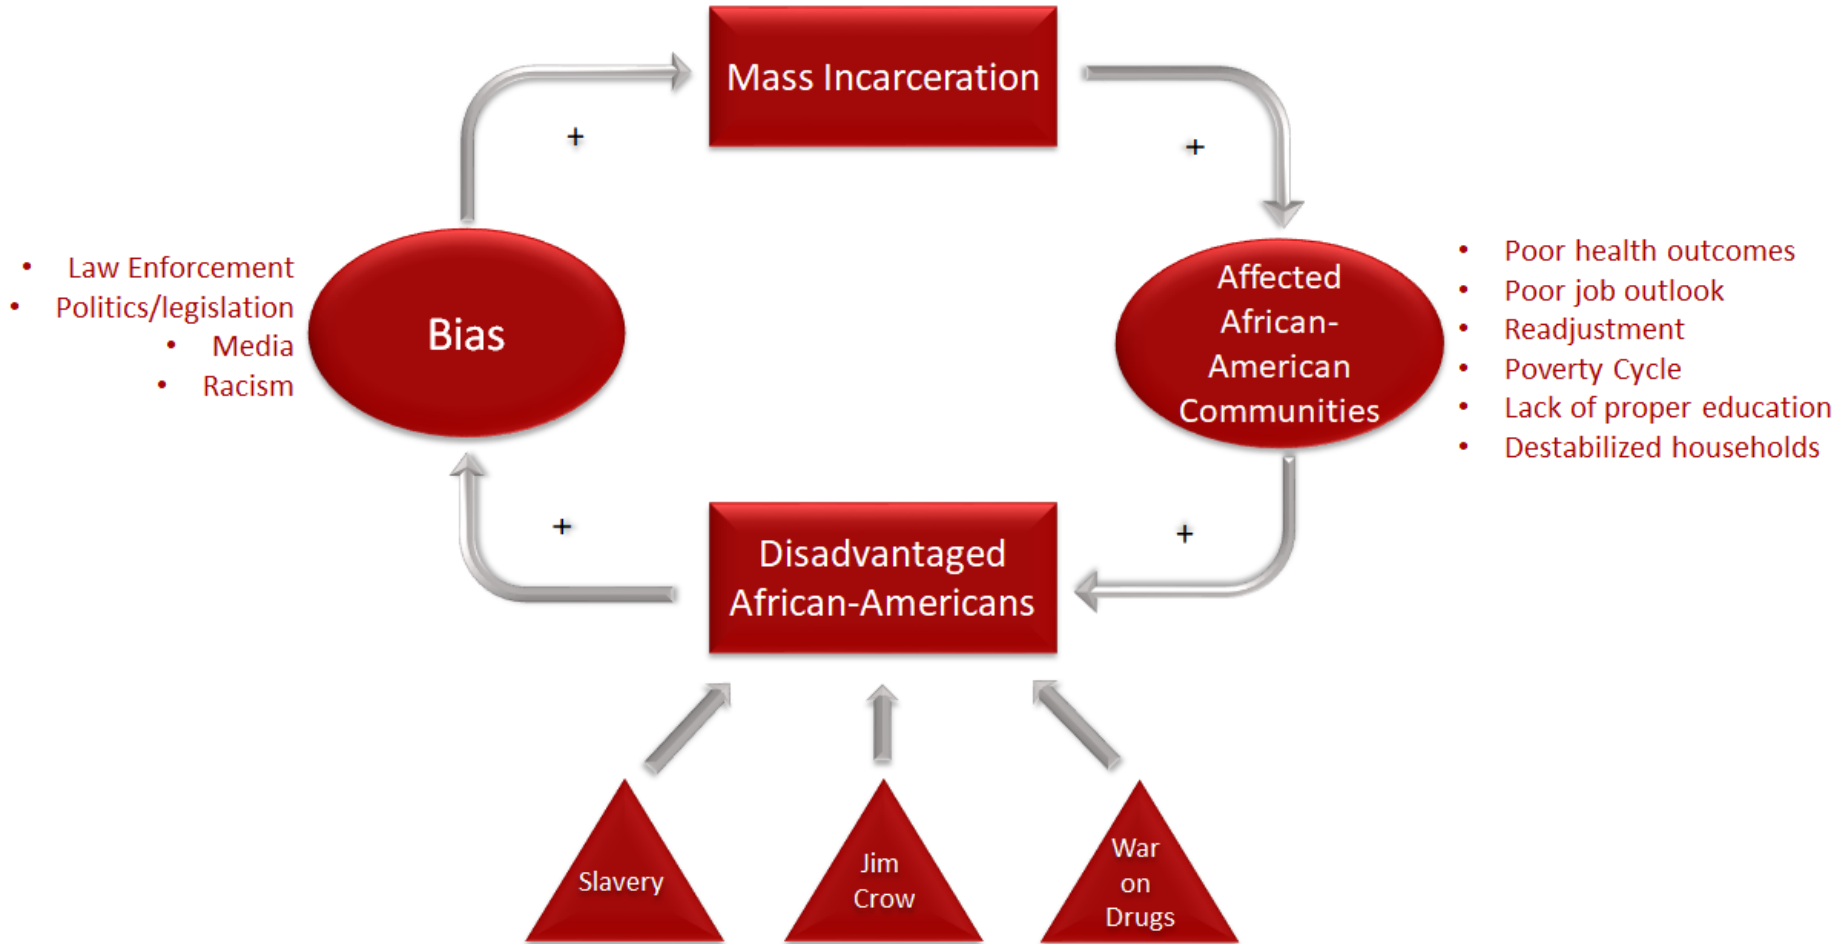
Mass Incarceration

+

+

- Law Enforcement
- Politics/legislation
- Media
- Racism

Bias

Affected African-American Communities

- Poor health outcomes
- Poor job outlook
- Readjustment
- Poverty Cycle
- Lack of proper education
- Destabilized households

+

+

Disadvantaged African-Americans

Slavery

Jim Crow

War on Drugs